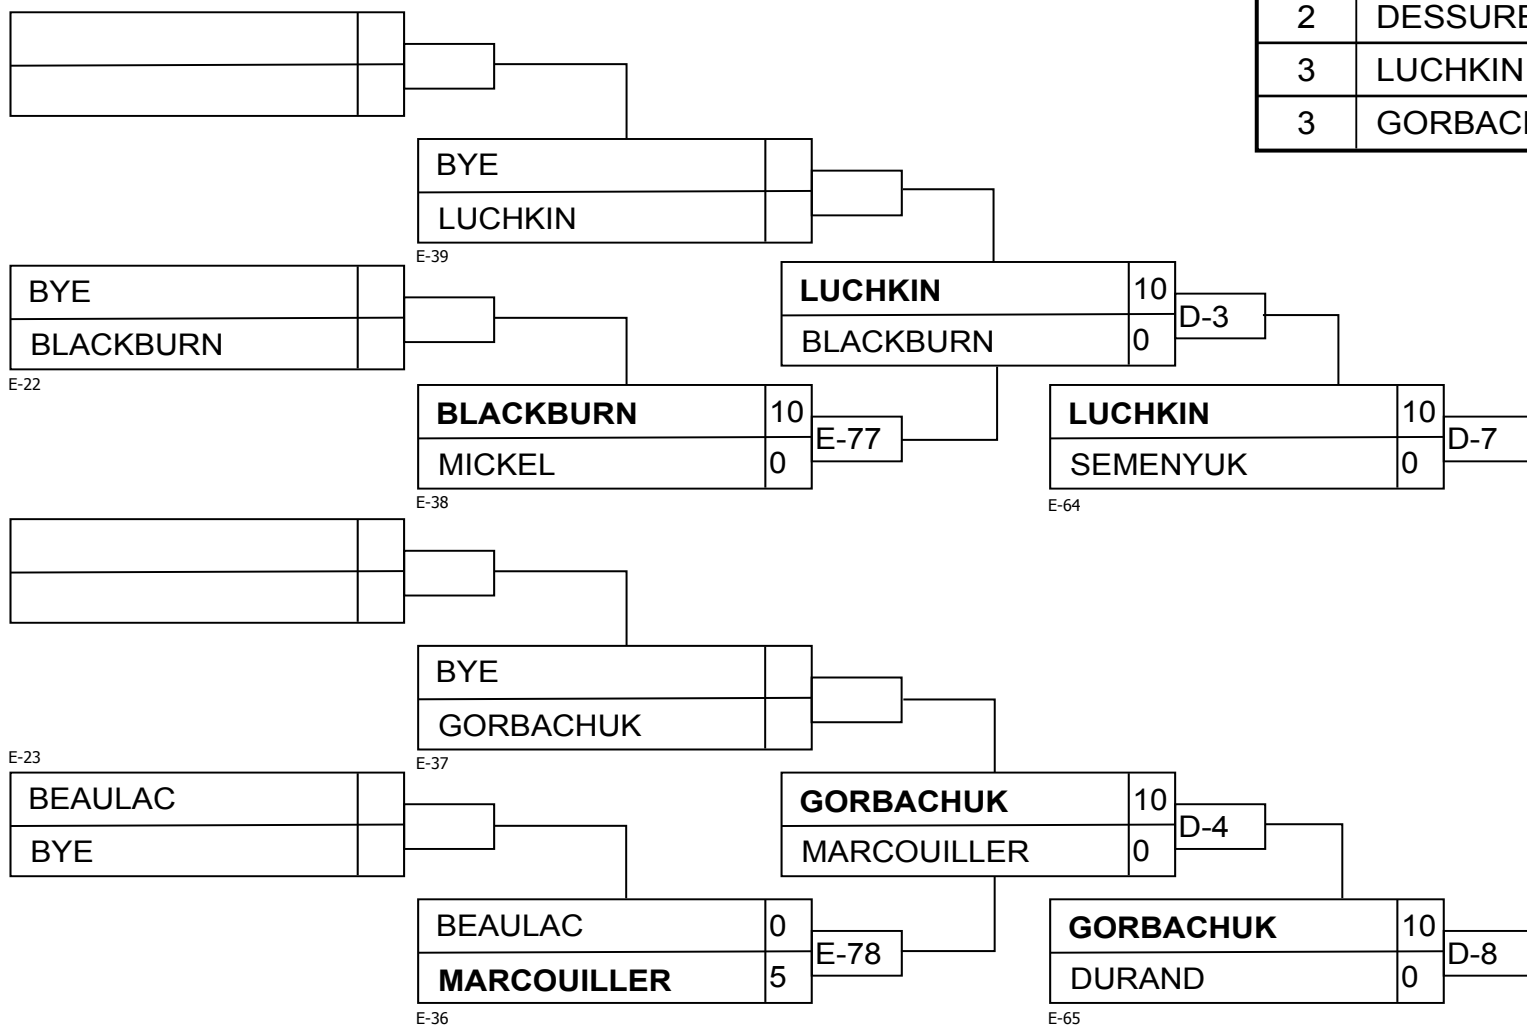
| 2 | DESSURE |
|---|---|
| 3 | LUCHKIN |
| 3 | GORBACI |

BYE
LUCHKIN
E-39

BYE
BLACKBURN
E-22

LUCHKIN 10
BLACKBURN 0
D-3

BLACKBURN 10
MICKEL 0
E-77
E-38

LUCHKIN 10
SEMENYUK 0
D-7
E-64

BYE
GORBACHUK
E-37

E-23
BEAULAC
BYE

GORBACHUK 10
MARCOUILLER 0
D-4

BEAULAC 0
MARCOUILLER 5
E-78
E-36

GORBACHUK 10
DURAND 0
D-8
E-65